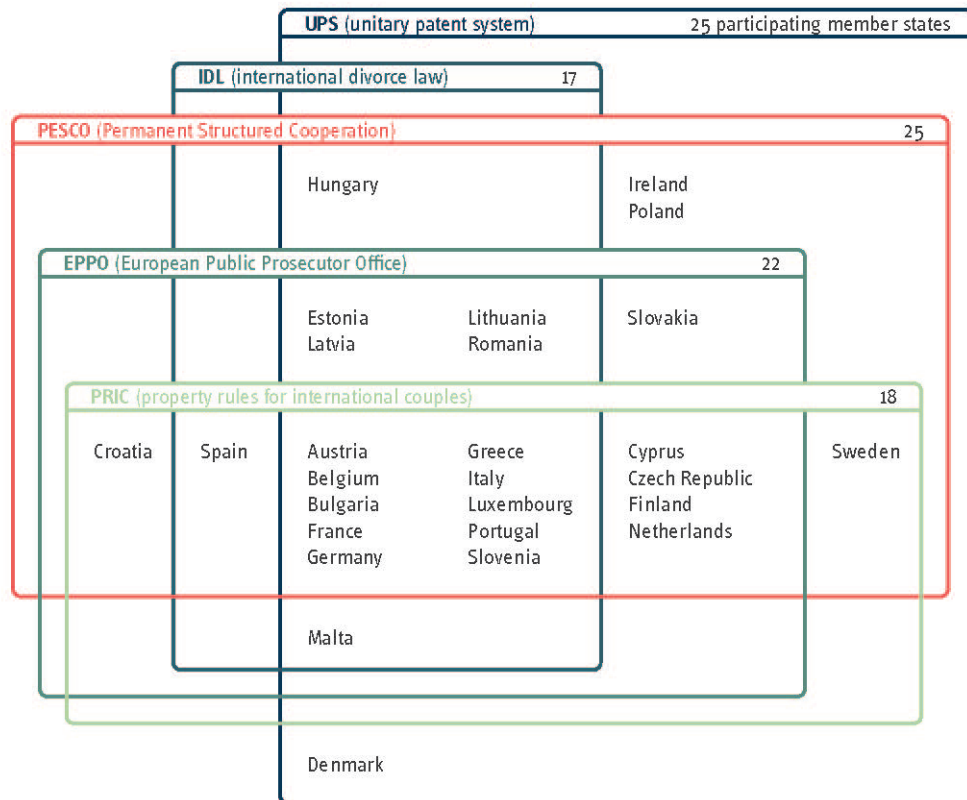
UPS (unitary patent system) 25 participating member states

IDL (international divorce law) 17

PESCO (Permanent Structured Cooperation) 25

Hungary

Ireland
Poland

EPPO (European Public Prosecutor Office) 22

Estonia
Latvia

Lithuania
Romania

Slovakia

PRIC (property rules for international couples) 18

Croatia

Spain

Austria
Belgium
Bulgaria
France
Germany

Greece
Italy
Luxembourg
Portugal
Slovenia

Cyprus
Czech Republic
Finland
Netherlands

Sweden

Malta

Denmark